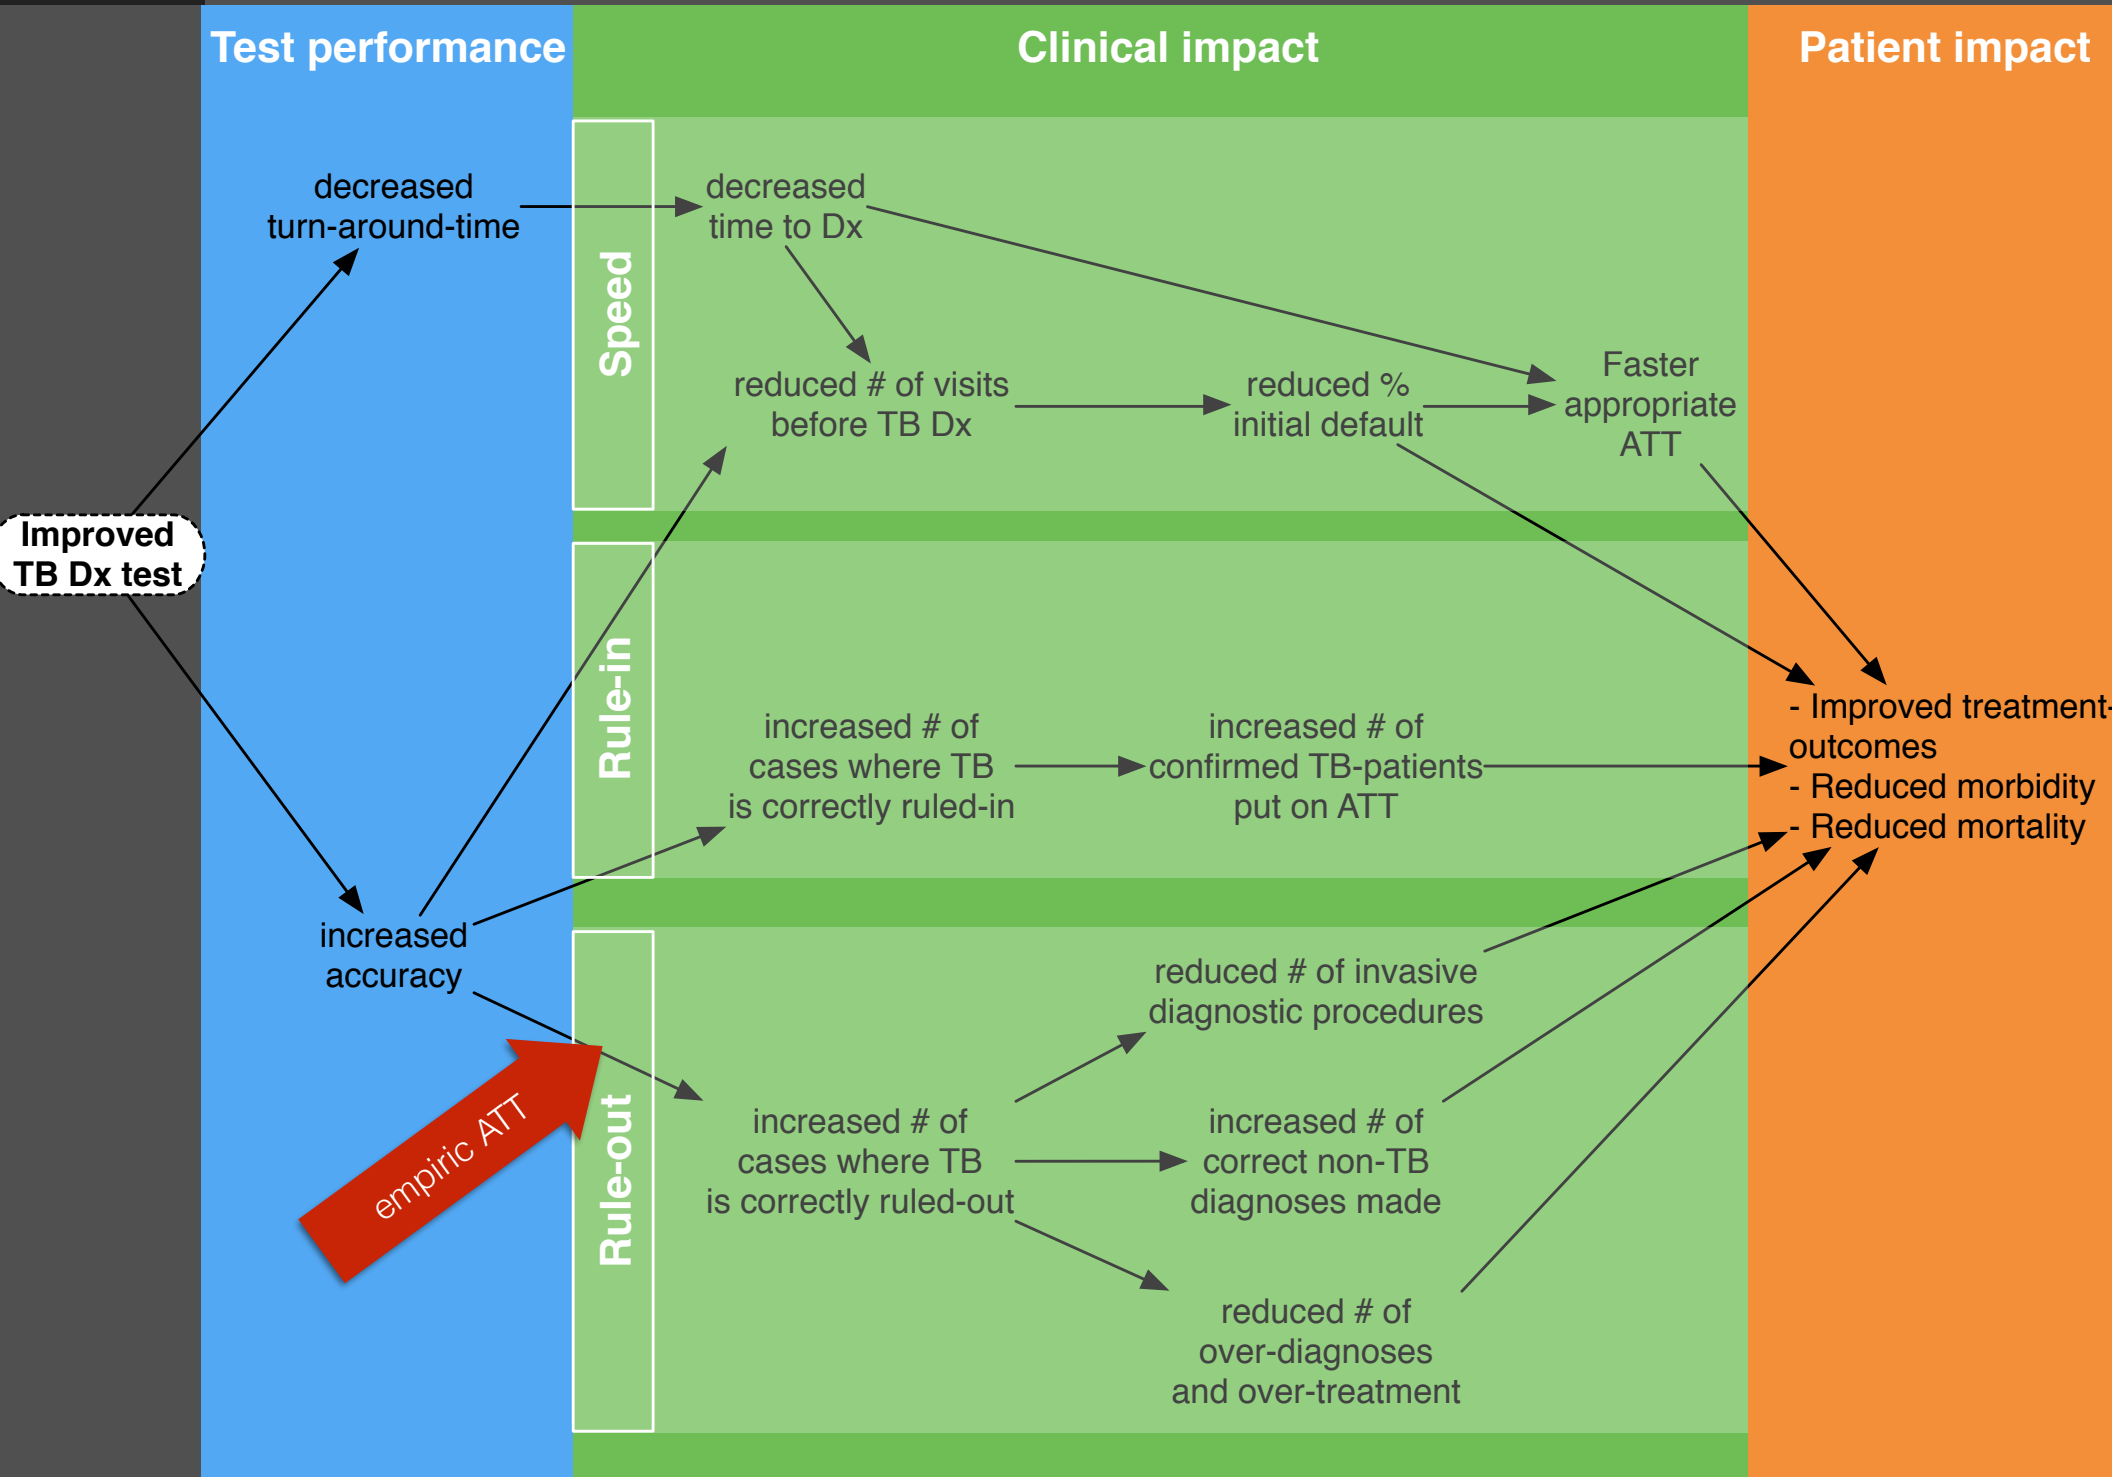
Test performance

Clinical impact

Patient impact

Improved TB Dx test

decreased turn-around-time

increased accuracy

empiric ATT

Speed

Rule-in

Rule-out

decreased time to Dx

reduced # of visits before TB Dx

reduced % initial default

Faster appropriate ATT

increased # of cases where TB is correctly ruled-in

increased # of confirmed TB-patients put on ATT

reduced # of invasive diagnostic procedures

increased # of cases where TB is correctly ruled-out

increased # of correct non-TB diagnoses made

reduced # of over-diagnoses and over-treatment

- Improved treatment-outcomes
- Reduced morbidity
- Reduced mortality